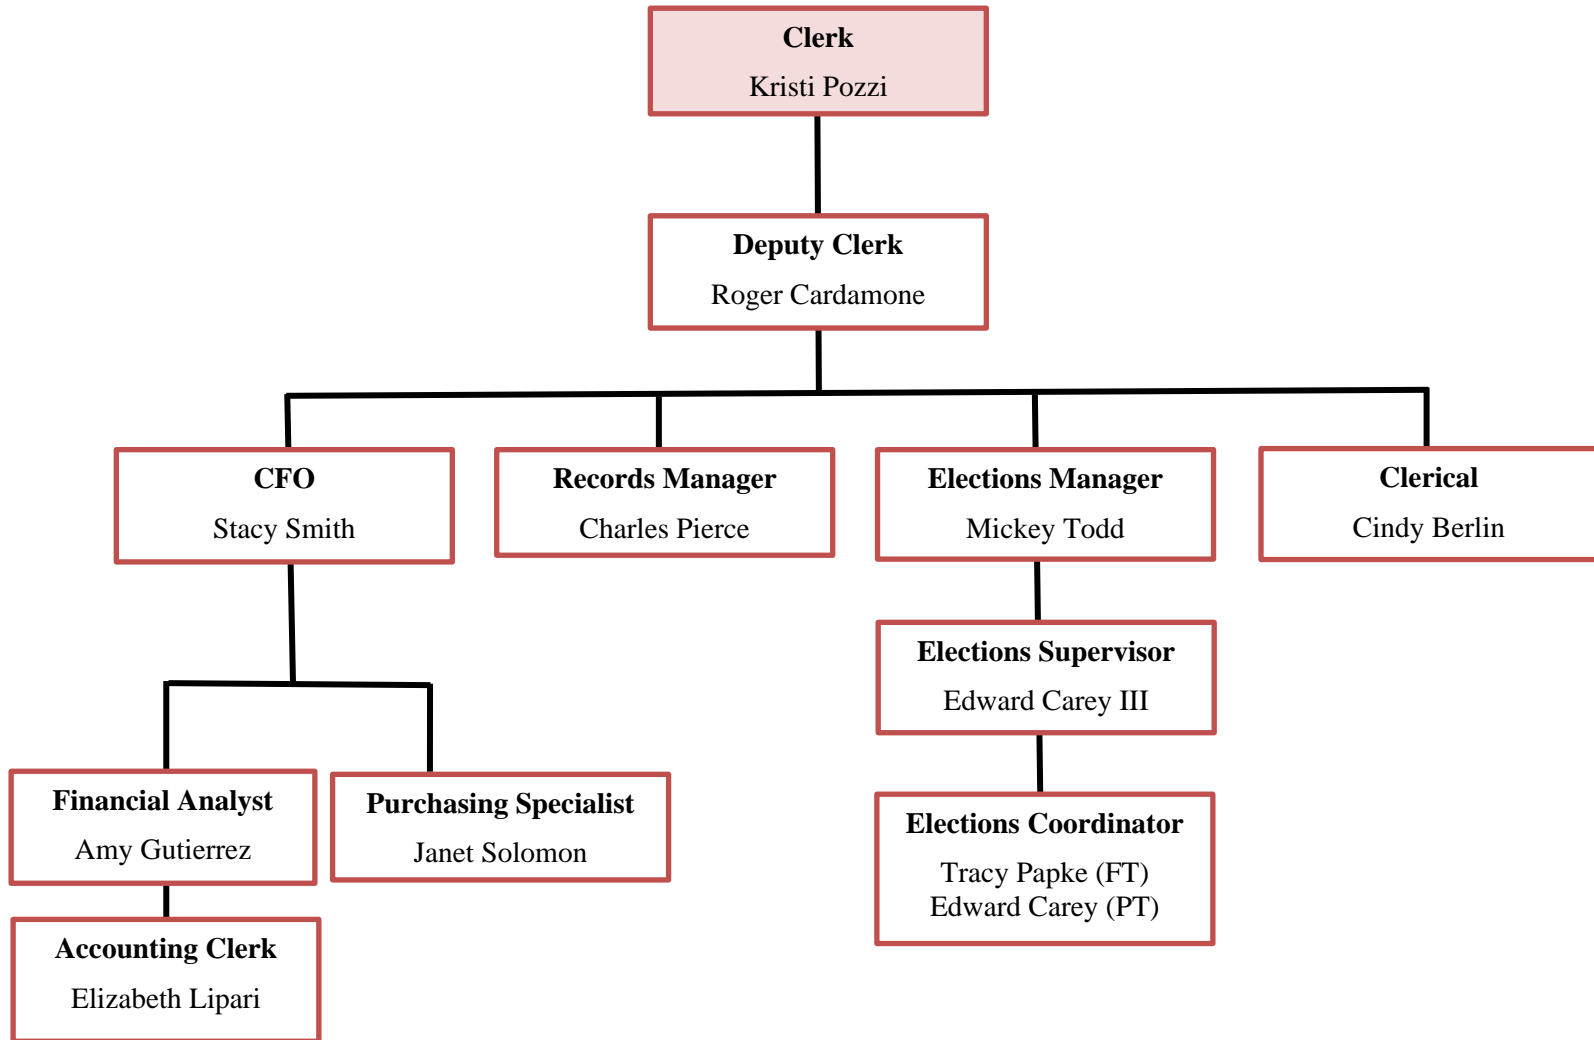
Clerk
Kristi Pozzi

Deputy Clerk
Roger Cardamone

CFO
Stacy Smith

Records Manager
Charles Pierce

Elections Manager
Mickey Todd

Clerical
Cindy Berlin

Elections Supervisor
Edward Carey III

Financial Analyst
Amy Gutierrez

Purchasing Specialist
Janet Solomon

Elections Coordinator
Tracy Papke (FT)
Edward Carey (PT)

Accounting Clerk
Elizabeth Lipari